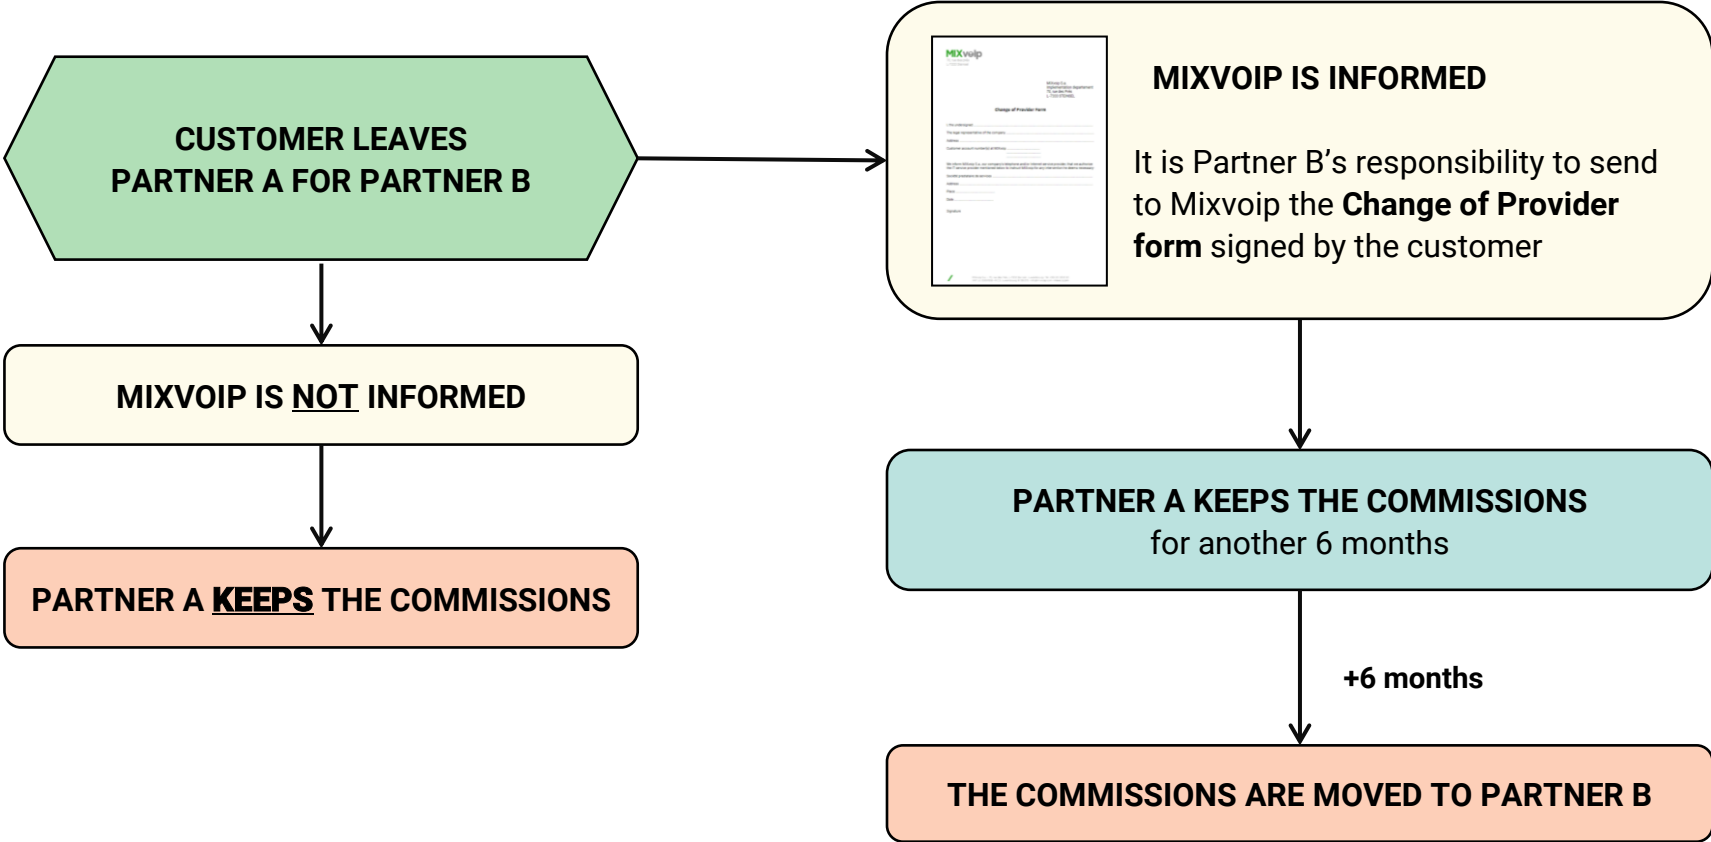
CUSTOMER LEAVES PARTNER A FOR PARTNER B

MIXVOIP IS NOT INFORMED

PARTNER A KEEPS THE COMMISSIONS

MIXvoip

Change of Provider Form

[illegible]

MIXVOIP IS INFORMED

It is Partner B's responsibility to send to Mixvoip the **Change of Provider form** signed by the customer

PARTNER A KEEPS THE COMMISSIONS
for another 6 months

+6 months

THE COMMISSIONS ARE MOVED TO PARTNER B